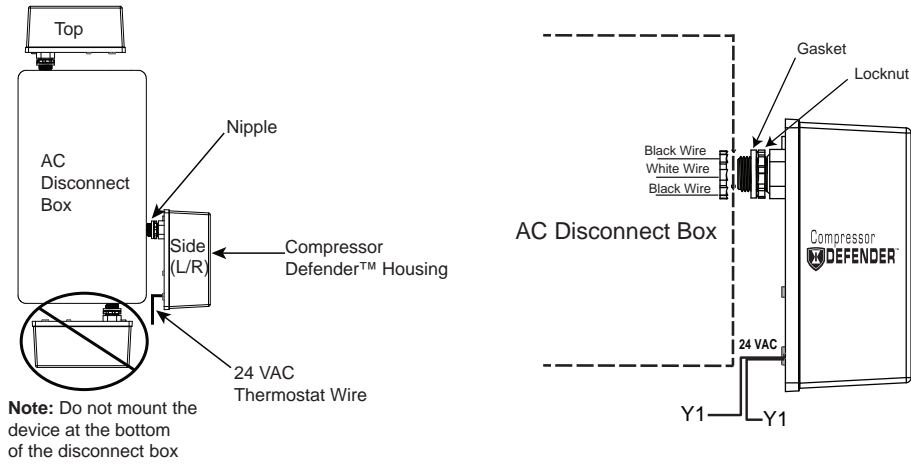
Top

AC Disconnect Box

Nipple

Side (L/R)

Compressor Defender™ Housing

24 VAC Thermostat Wire

**Note:** Do not mount the device at the bottom of the disconnect box

Gasket

Locknut

Black Wire
White Wire
Black Wire

AC Disconnect Box

Compressor DEFENDER™

24 VAC

Y1

Y1